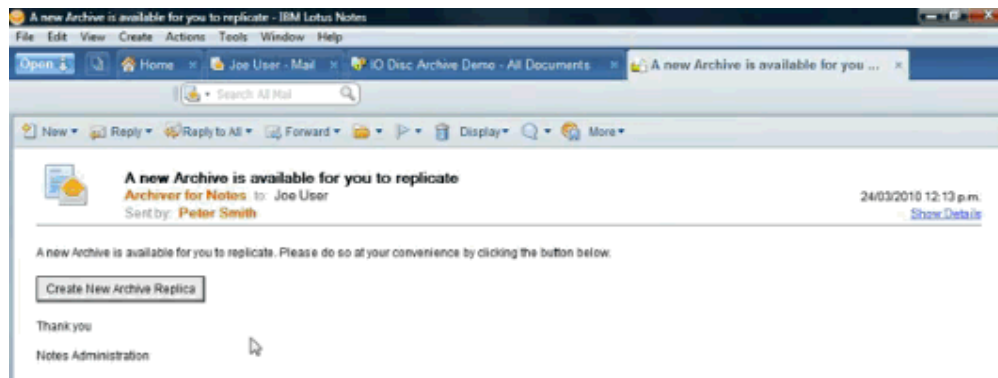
A new Archive is available for you to replicate - IBM Lotus Notes
File Edit View Create Actions Tools Window Help
Open Home Joe User - Mail iO Disc Archive Demo - All Documents A new Archive is available for you ...
Search All Mail
New Reply Reply to All Forward Display More

A new Archive is available for you to replicate
Archiver for Notes to: Joe User
Sent by: Peter Smith
24/03/2010 12:13 p.m.
Show Details

A new Archive is available for you to replicate. Please do so at your convenience by clicking the button below.

Create New Archive Replica

Thank you

Notes Administration